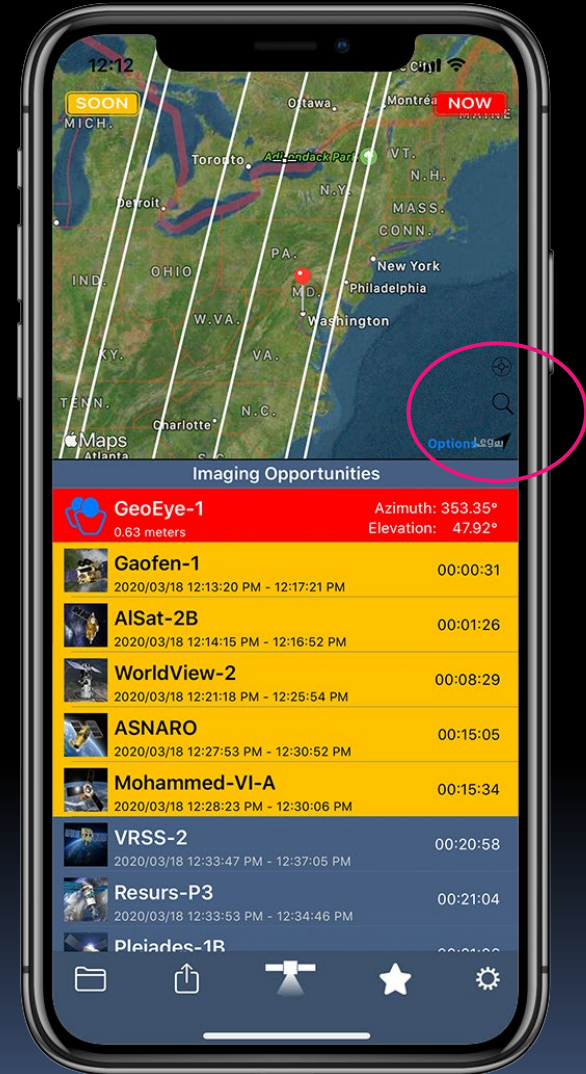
12:12

SOON

NOW

MICH.

Ottawa

Montréal

MAINE

Toronto

Adirondack Park

VT.

N.H.

N.Y.

Detroit

MASS.

CONN.

PA.

New York

IND.

OHIO

MD.

Philadelphia

W.VA.

Washington

KY.

VA.

TENN.

N.C.

Charlotte

Maps

Atlanta

S.C.

Options

Legal

Imaging Opportunities

GeoEye-1
0.63 meters
Azimuth: 353.35°
Elevation: 47.92°

Gaofen-1
2020/03/18 12:13:20 PM - 12:17:21 PM
00:00:31

AlSat-2B
2020/03/18 12:14:15 PM - 12:16:52 PM
00:01:26

WorldView-2
2020/03/18 12:21:18 PM - 12:25:54 PM
00:08:29

ASNARO
2020/03/18 12:27:53 PM - 12:30:52 PM
00:15:05

Mohammed-VI-A
2020/03/18 12:28:23 PM - 12:30:06 PM
00:15:34

VRSS-2
2020/03/18 12:33:47 PM - 12:37:05 PM
00:20:58

Resurs-P3
2020/03/18 12:33:53 PM - 12:34:46 PM
00:21:04

Pleiades-1B
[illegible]